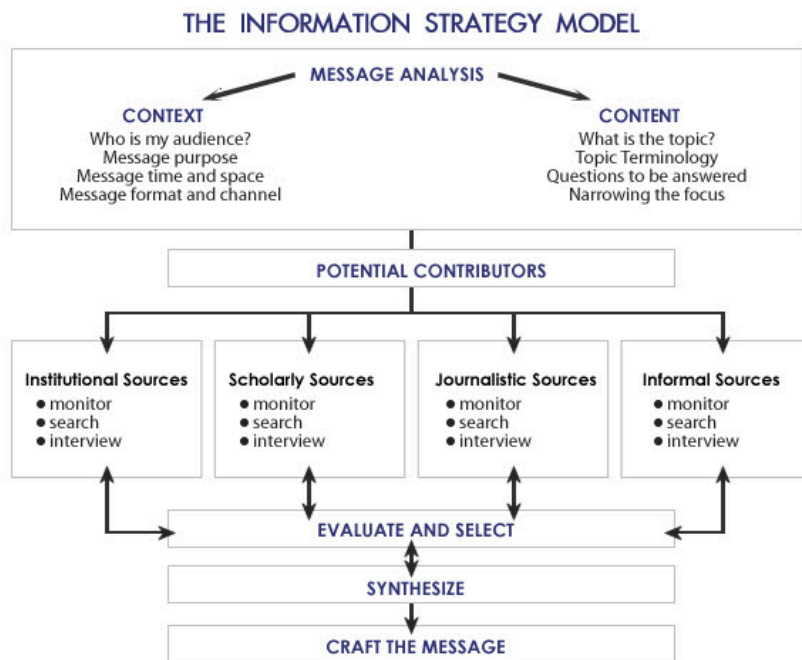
THE INFORMATION STRATEGY MODEL

MESSAGE ANALYSIS

CONTEXT
Who is my audience?
Message purpose
Message time and space
Message format and channel

CONTENT
What is the topic?
Topic Terminology
Questions to be answered
Narrowing the focus

POTENTIAL CONTRIBUTORS

Institutional Sources
● monitor
● search
● interview

Scholarly Sources
● monitor
● search
● interview

Journalistic Sources
● monitor
● search
● interview

Informal Sources
● monitor
● search
● interview

EVALUATE AND SELECT

SYNTHESIZE

CRAFT THE MESSAGE